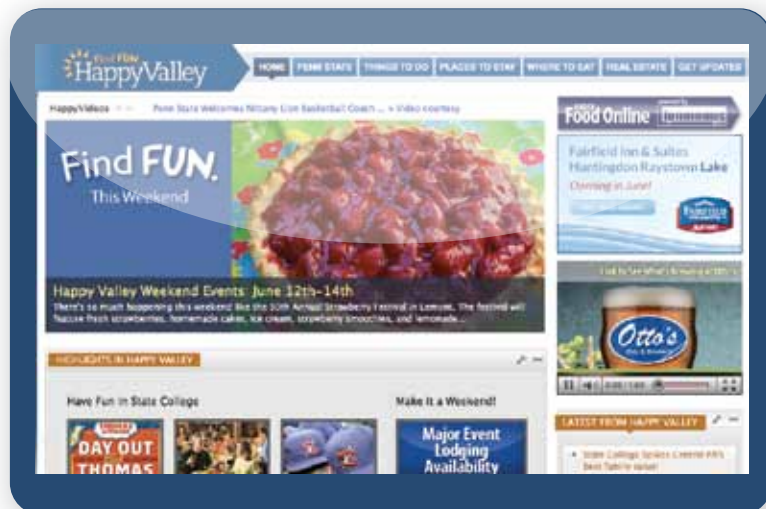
Find Fun HappyValley

HOME PENN STATE THINGS TO DO PLACES TO STAY WHERE TO EAT REAL ESTATE GET UPDATED

HappyVideos Penn State Welcomes Nittany Lion Basketball Coach ... » Video courtesy

Find FUN. This Weekend

Happy Valley Weekend Events June 12th–14th

There's so much happening this weekend like the 50th Annual Strawberry Festival in Lemont. The festival will feature fresh strawberries, homemade cakes, ice cream, strawberry smoothies, and lemonade...

Food Online

Fairfield Inn & Suites Huntingdon Raystown Lake

Coming in June!

Otto's

HIGHLIGHTS IN HAPPY VALLEY

Have Fun in State College

Make it a Weekend!

DAY OUT THOMAS

Major Event Lodging Availability

LATEST FROM HAPPY VALLEY

State College Spikes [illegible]